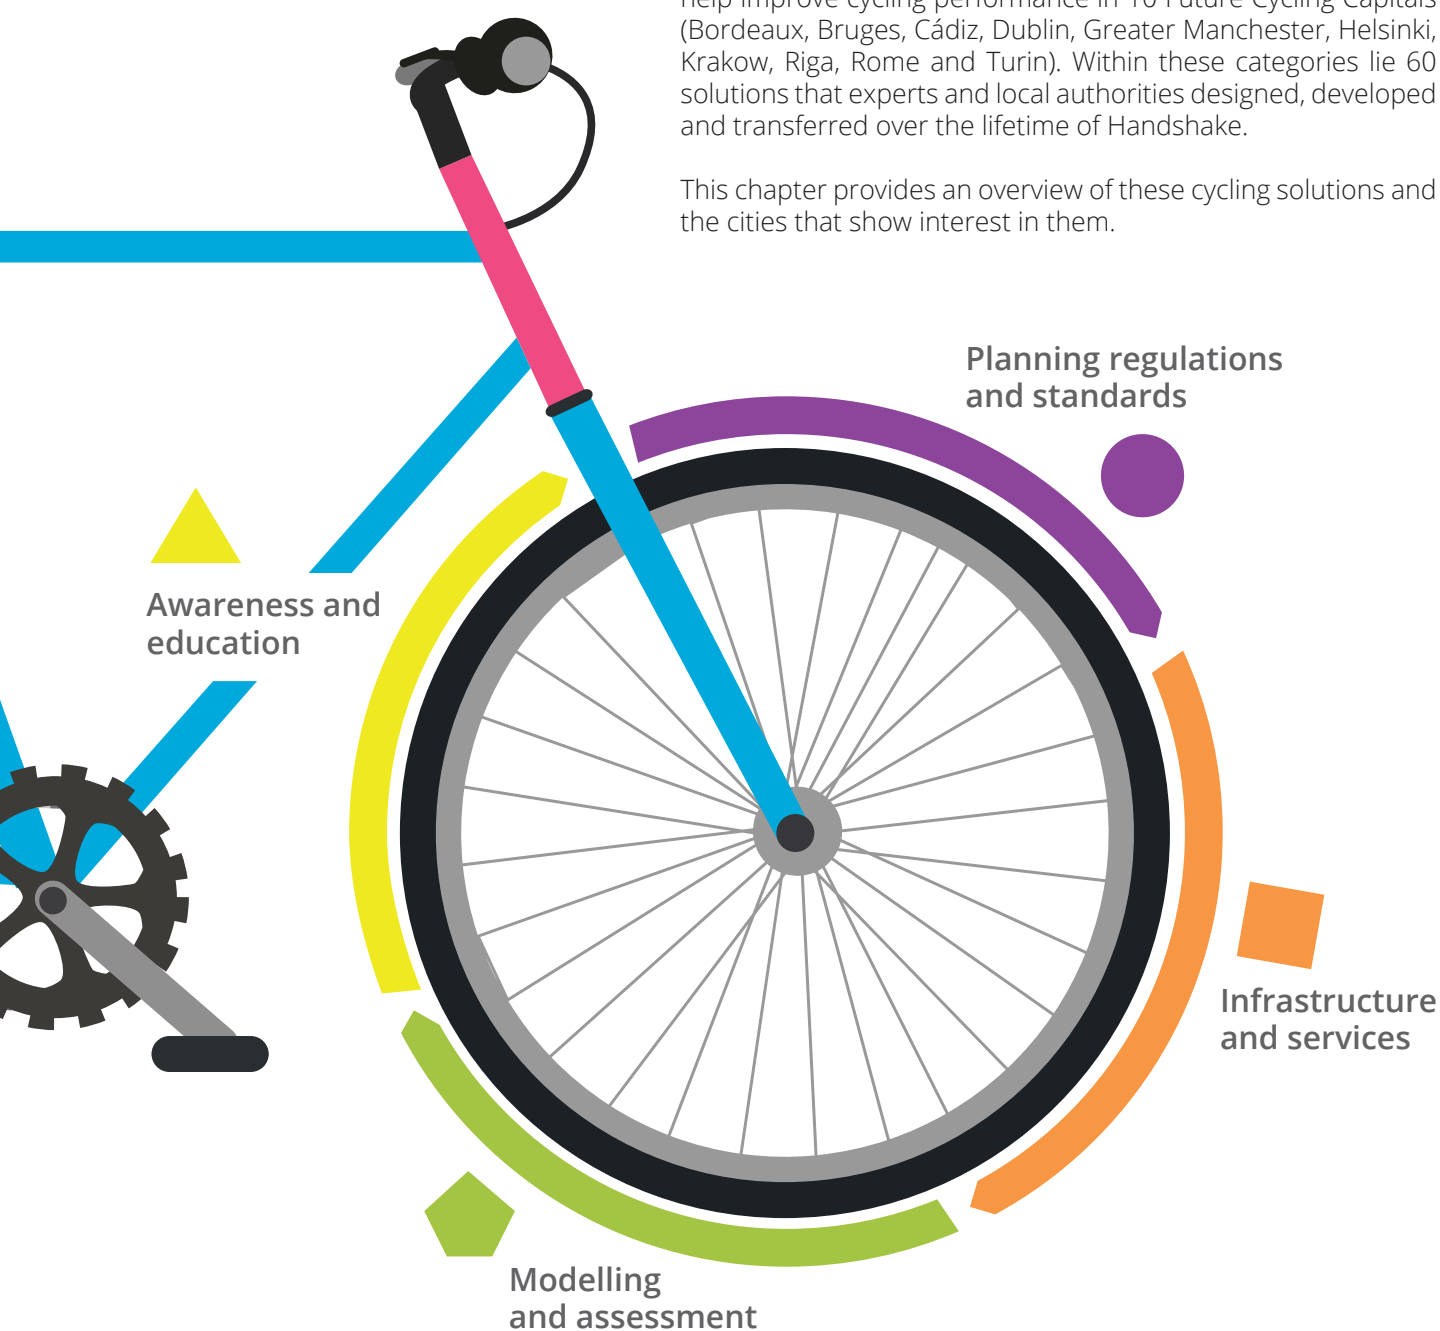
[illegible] (Bordeaux, Bruges, Cádiz, Dublin, Greater Manchester, Helsinki, Krakow, Riga, Rome and Turin). Within these categories lie 60 solutions that experts and local authorities designed, developed and transferred over the lifetime of Handshake.

This chapter provides an overview of these cycling solutions and the cities that show interest in them.

Planning regulations and standards

Awareness and education

Infrastructure and services

Modelling and assessment